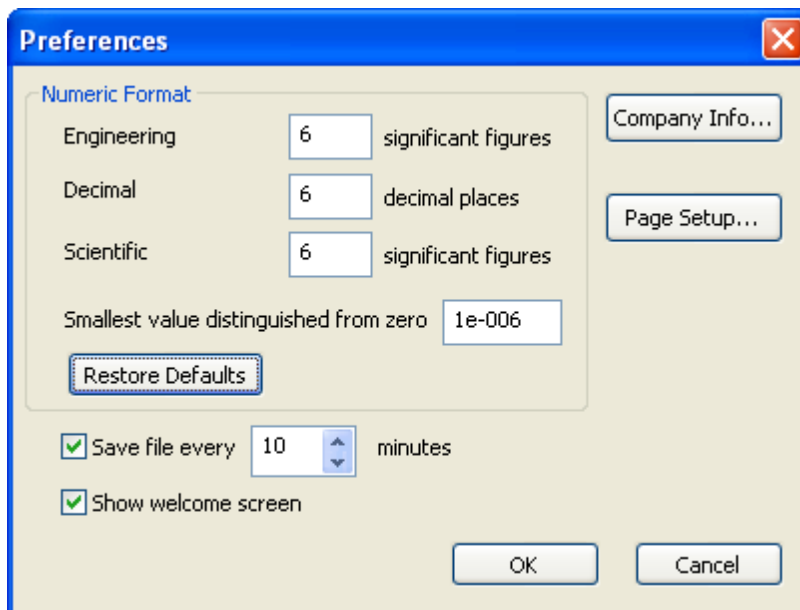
Preferences

Numeric Format

Engineering 6 significant figures

Decimal 6 decimal places

Scientific 6 significant figures

Smallest value distinguished from zero 1e-006

Restore Defaults

Company Info...

Page Setup...

Save file every 10 minutes

Show welcome screen

OK

Cancel